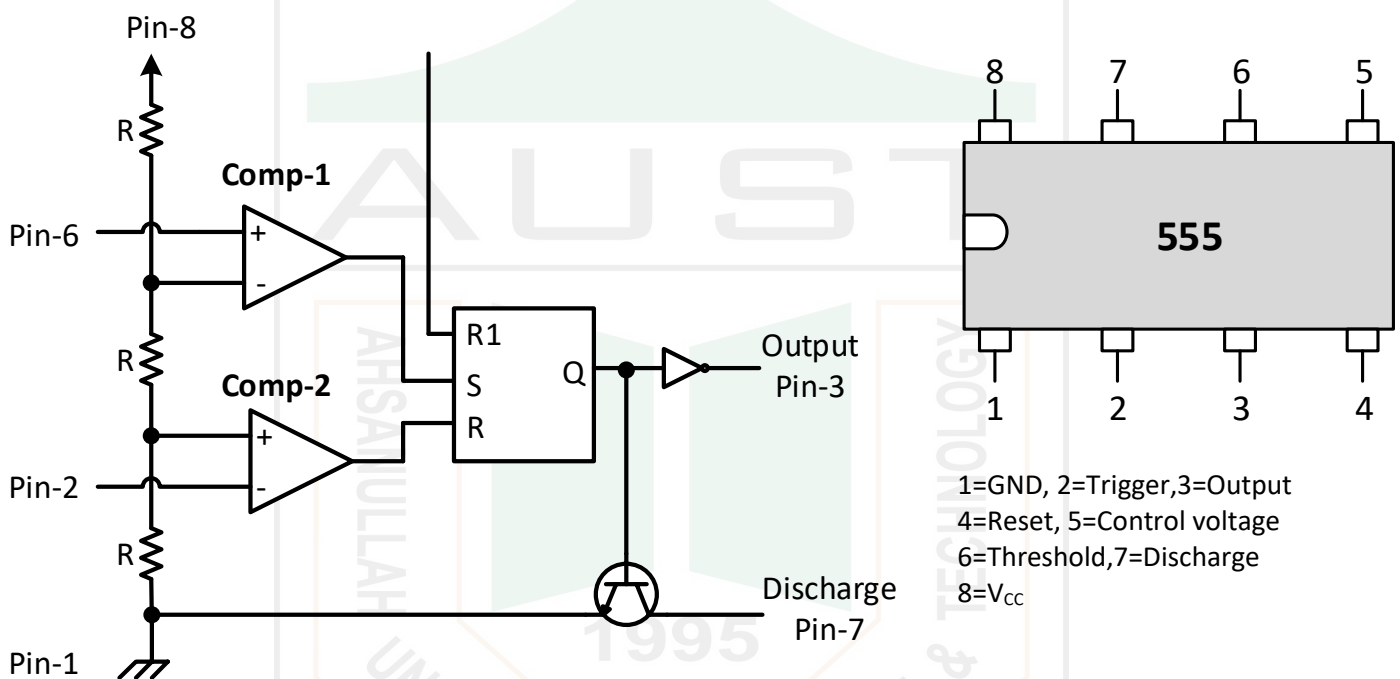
Pin-8
R
Comp-1
Pin-6
+
-
R
Comp-2
+
-
Pin-2
R
Pin-1
R1
S
R
Q
Output
Pin-3
Discharge
Pin-7

8 7 6 5
555
1 2 3 4

1=GND, 2=Trigger,3=Output
4=Reset, 5=Control voltage
6=Threshold,7=Discharge
8=$V_{CC}$

AUST
AHSANULLAH UNIVERSITY OF SCIENCE & TECHNOLOGY
1995